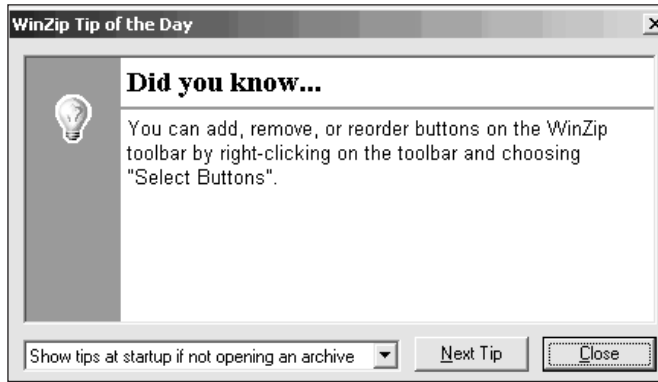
WinZip Tip of the Day

Did you know...

You can add, remove, or reorder buttons on the WinZip toolbar by right-clicking on the toolbar and choosing "Select Buttons".

Show tips at startup if not opening an archive

Next Tip

Close